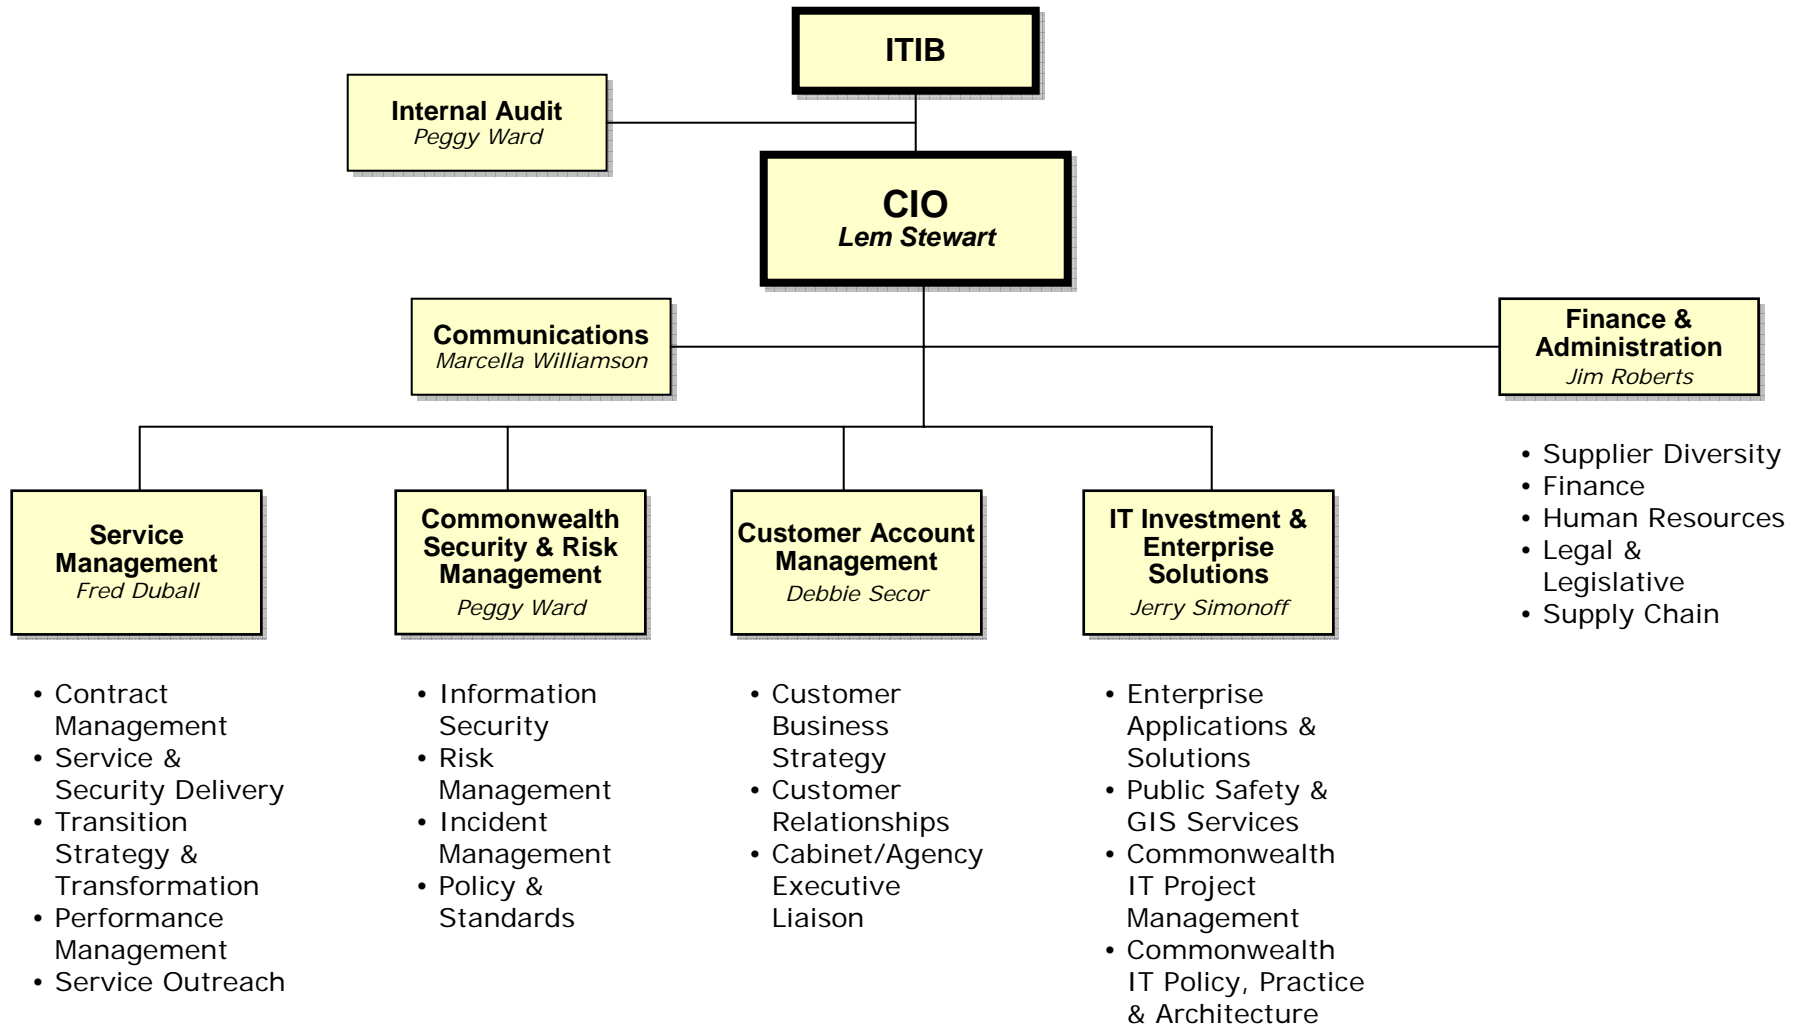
ITIB

Internal Audit
Peggy Ward

CIO
Lem Stewart

Communications
Marcella Williamson

Finance & Administration
Jim Roberts

• Supplier Diversity
• Finance
• Human Resources
• Legal & Legislative
• Supply Chain

Service Management
Fred Duball

• Contract Management
• Service & Security Delivery
• Transition Strategy & Transformation
• Performance Management
• Service Outreach

Commonwealth Security & Risk Management
Peggy Ward

• Information Security
• Risk Management
• Incident Management
• Policy & Standards

Customer Account Management
Debbie Secor

• Customer Business Strategy
• Customer Relationships
• Cabinet/Agency Executive Liaison

IT Investment & Enterprise Solutions
Jerry Simonoff

• Enterprise Applications & Solutions
• Public Safety & GIS Services
• Commonwealth IT Project Management
• Commonwealth IT Policy, Practice & Architecture